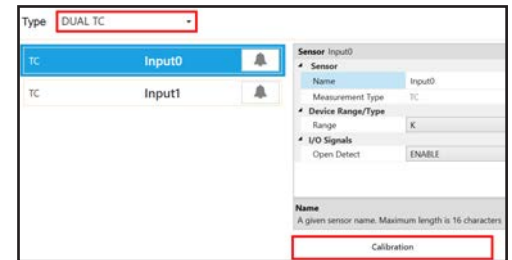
Type DUAL TC

| | | |
|---|---|---|
| TC | Input0 | |
| TC | Input1 | |

Sensor Input0

Sensor

| | |
|---|---|
| Name | Input0 |
| Measurement Type | TC |

Device Range/Type

| | |
|---|---|
| Range | K |

I/O Signals

| | |
|---|---|
| Open Detect | ENABLE |

Name
A given sensor name. Maximum length is 16 characters

Calibration